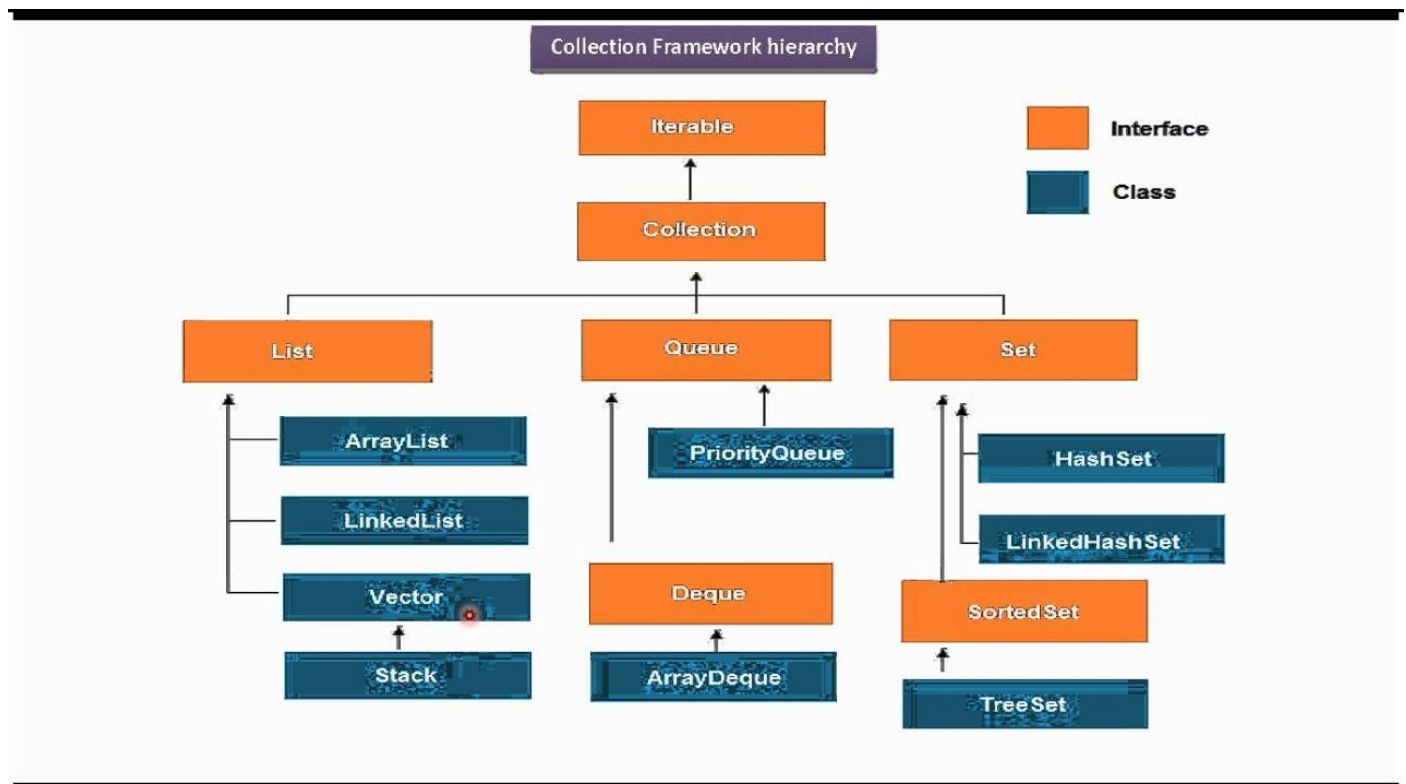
Collection Framework hierarchy

Iterable

Interface

Class

Collection

List

Queue

Set

ArrayList

PriorityQueue

HashSet

LinkedList

LinkedHashSet

Vector

Deque

SortedSet

Stack

ArrayDeque

TreeSet